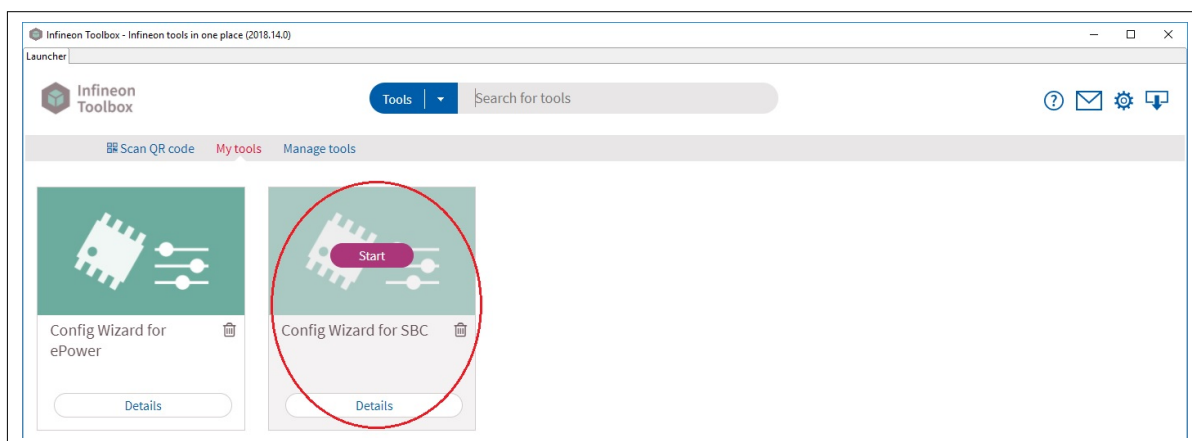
Infineon Toolbox - Infineon tools in one place (2018.14.0)

Launcher

Infineon Toolbox

Tools

Search for tools

Scan QR code My tools Manage tools

Config Wizard for ePower

Details

Start

Config Wizard for SBC

Details